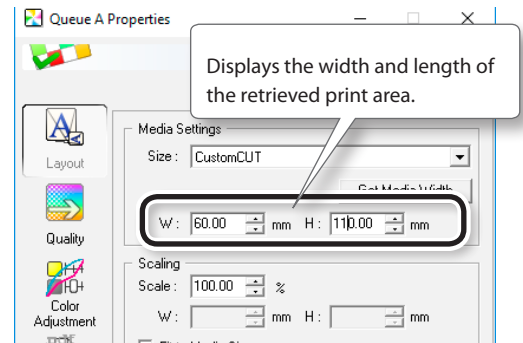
Queue A Properties

Displays the width and length of the retrieved print area.

Layout

Quality

Color Adjustment

Media Settings

Size : CustomCUT

Get Media Width

W : 60.00 mm H : 110.00 mm

Scaling

Scale : 100.00 %

W : mm H : mm